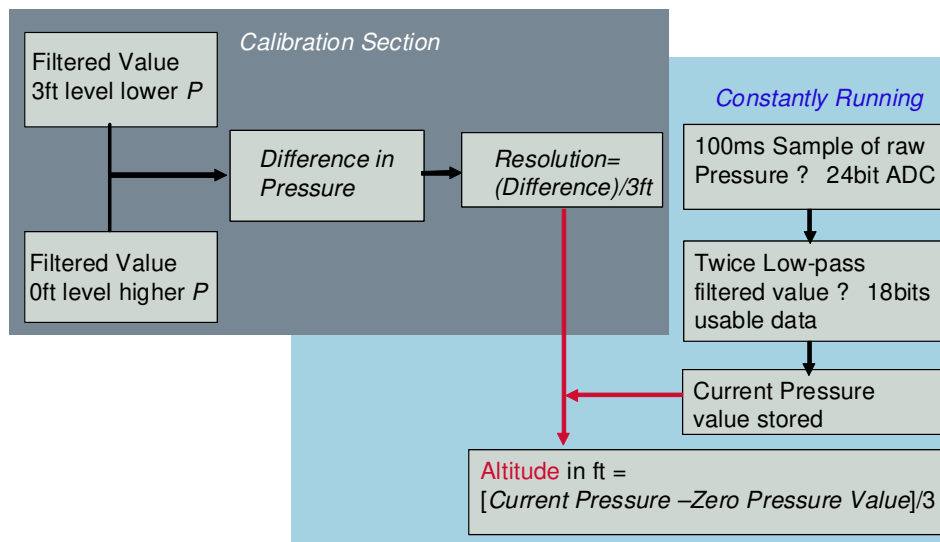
Calibration Section

Filtered Value 3ft level lower *P*

Filtered Value 0ft level higher *P*

Difference in Pressure

Resolution= (Difference)/3ft

Constantly Running

100ms Sample of raw Pressure ? 24bit ADC

Twice Low-pass filtered value ? 18bits usable data

Current Pressure value stored

Altitude in ft = [Current Pressure –Zero Pressure Value]/3